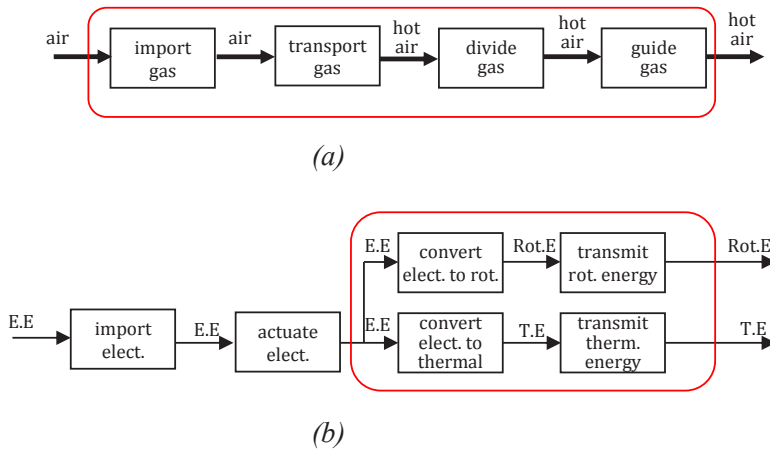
air

import gas

air

transport gas

hot air

divide gas

hot air

guide gas

hot air

(a)

E.E

import elect.

E.E

actuate elect.

E.E

convert elect. to rot.

Rot.E

transmit rot. energy

Rot.E

E.E

convert elect. to thermal

T.E

transmit therm. energy

T.E

(b)